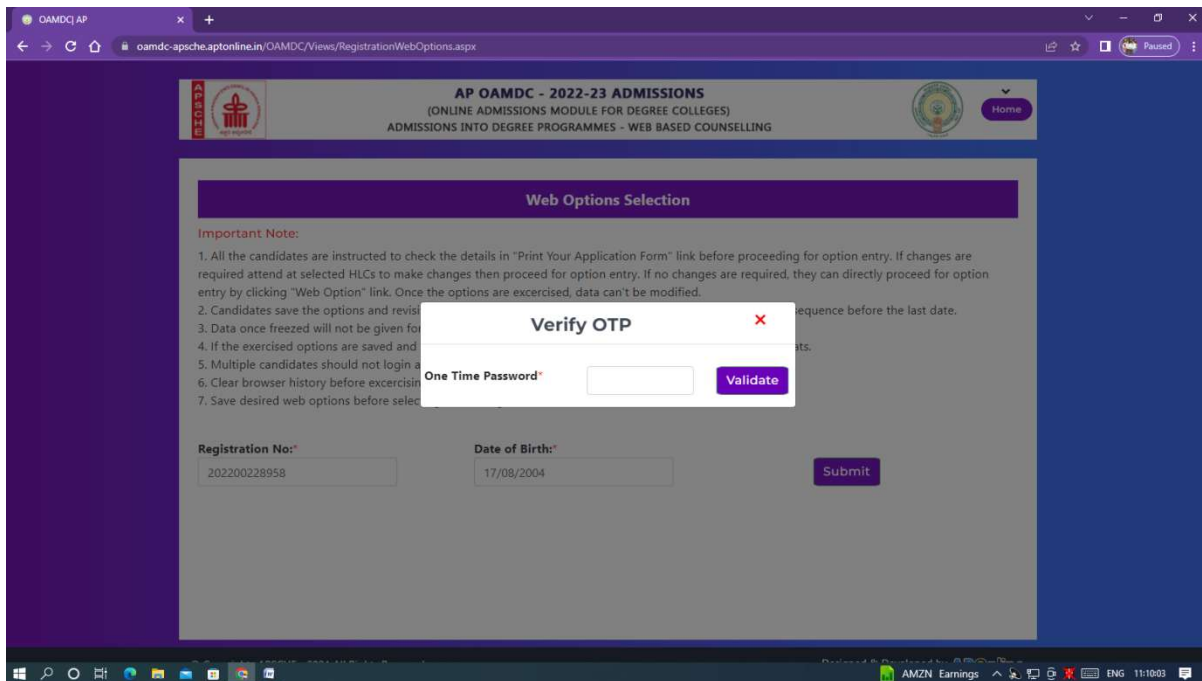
OAMDC| AP

oamdc-apsche.aptonline.in/OAMDC/Views/RegistrationWebOptions.aspx

Paused

A P S C H E

AP OAMDC - 2022-23 ADMISSIONS
(ONLINE ADMISSIONS MODULE FOR DEGREE COLLEGES)
ADMISSIONS INTO DEGREE PROGRAMMES - WEB BASED COUNSELLING

Home

Web Options Selection

Important Note:

1. All the candidates are instructed to check the details in "Print Your Application Form" link before proceeding for option entry. If changes are required attend at selected HLCs to make changes then proceed for option entry. If no changes are required, they can directly proceed for option entry by clicking "Web Option" link. Once the options are excercised, data can't be modified.
2. Candidates save the options and revisi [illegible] equence before the last date.
3. Data once freezed will not be given fo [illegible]
4. If the exercised options are saved and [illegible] ts.
5. Multiple candidates should not login a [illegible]
6. Clear browser history before excercisin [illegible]
7. Save desired web options before selec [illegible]

Verify OTP

One Time Password*

Validate

Registration No:*
202200228958

Date of Birth:*
17/08/2004

Submit

AMZN Earnings ENG 11:10:03